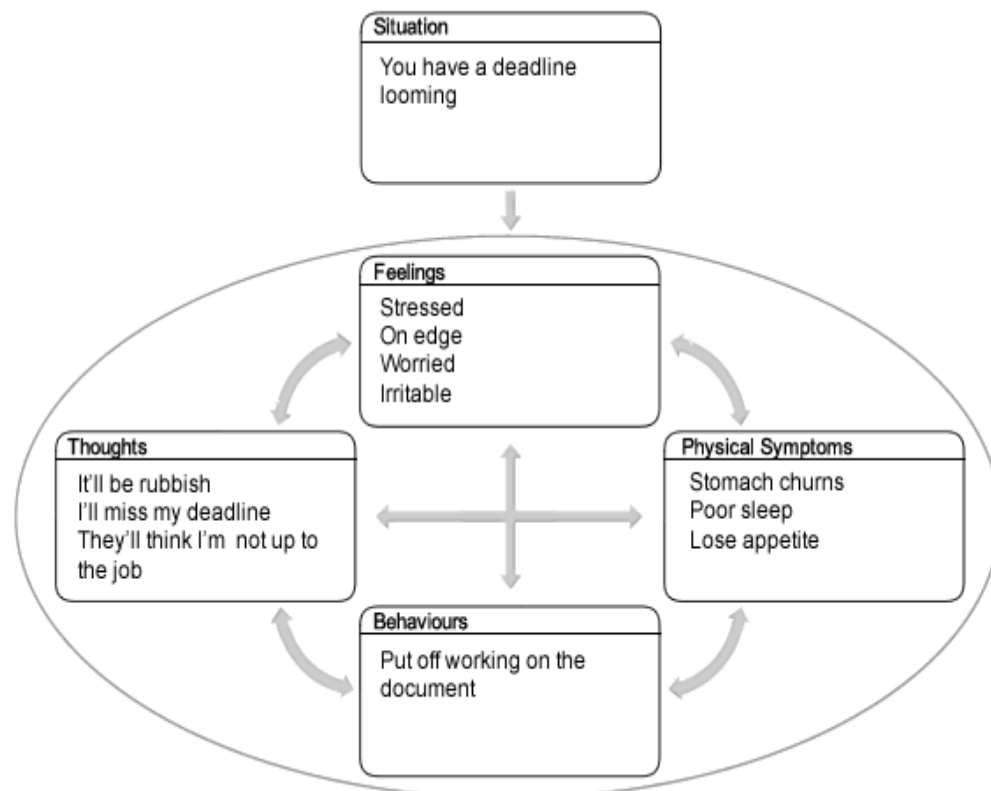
Situation

You have a deadline looming

Feelings

Stressed
On edge
Worried
Irritable

Thoughts

It'll be rubbish
I'll miss my deadline
They'll think I'm not up to the job

Physical Symptoms

Stomach churns
Poor sleep
Lose appetite

Behaviours

Put off working on the document